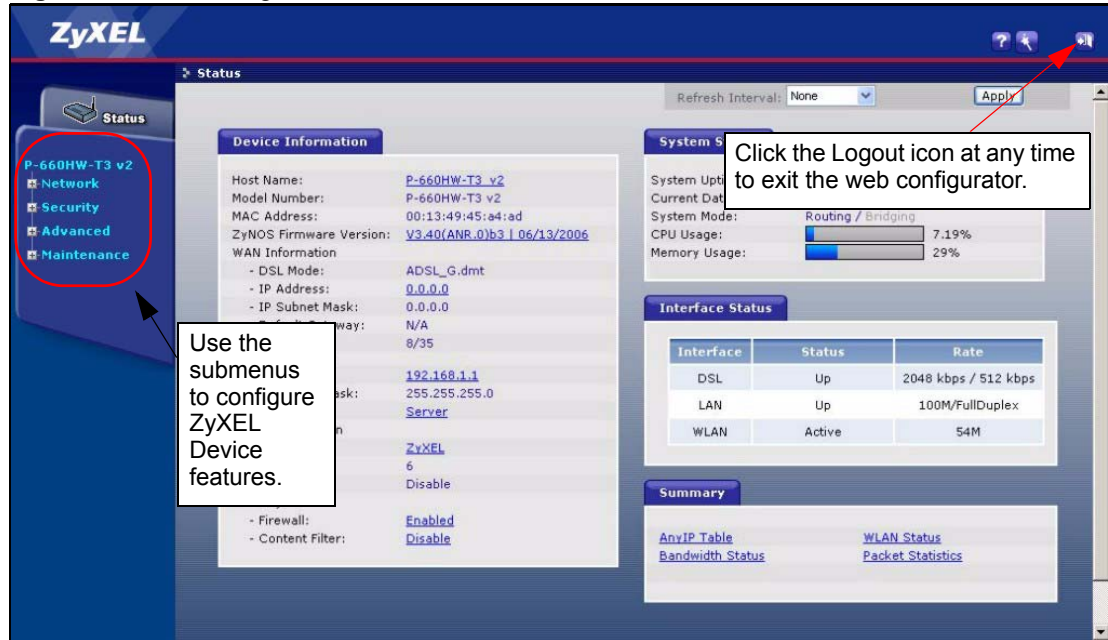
ZyXEL

Status

Status

P-660HW-T3 v2
Network
Security
Advanced
Maintenance

Refresh Interval: None
Apply

Device Information

Host Name: P-660HW-T3_v2
Model Number: P-660HW-T3 v2
MAC Address: 00:13:49:45:a4:ad
ZyNOS Firmware Version: V3.40(ANR.0)b3 | 06/13/2006
WAN Information
- DSL Mode: ADSL_G.dmt
- IP Address: 0.0.0.0
- IP Subnet Mask: 0.0.0.0
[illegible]way: N/A
8/35
192.168.1.1
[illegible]ask: 255.255.255.0
Server
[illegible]n
ZyXEL
6
Disable
- Firewall: Enabled
- Content Filter: Disable

Use the submenus to configure ZyXEL Device features.

System S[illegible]
System Upti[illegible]
Current Dat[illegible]
System Mode: Routing / Bridging
CPU Usage: 7.19%
Memory Usage: 29%

Click the Logout icon at any time to exit the web configurator.

Interface Status

| Interface | Status | Rate |
|---|---|---|
| DSL | Up | 2048 kbps / 512 kbps |
| LAN | Up | 100M/FullDuplex |
| WLAN | Active | 54M |

Summary

AnyIP Table
WLAN Status
Bandwidth Status
Packet Statistics